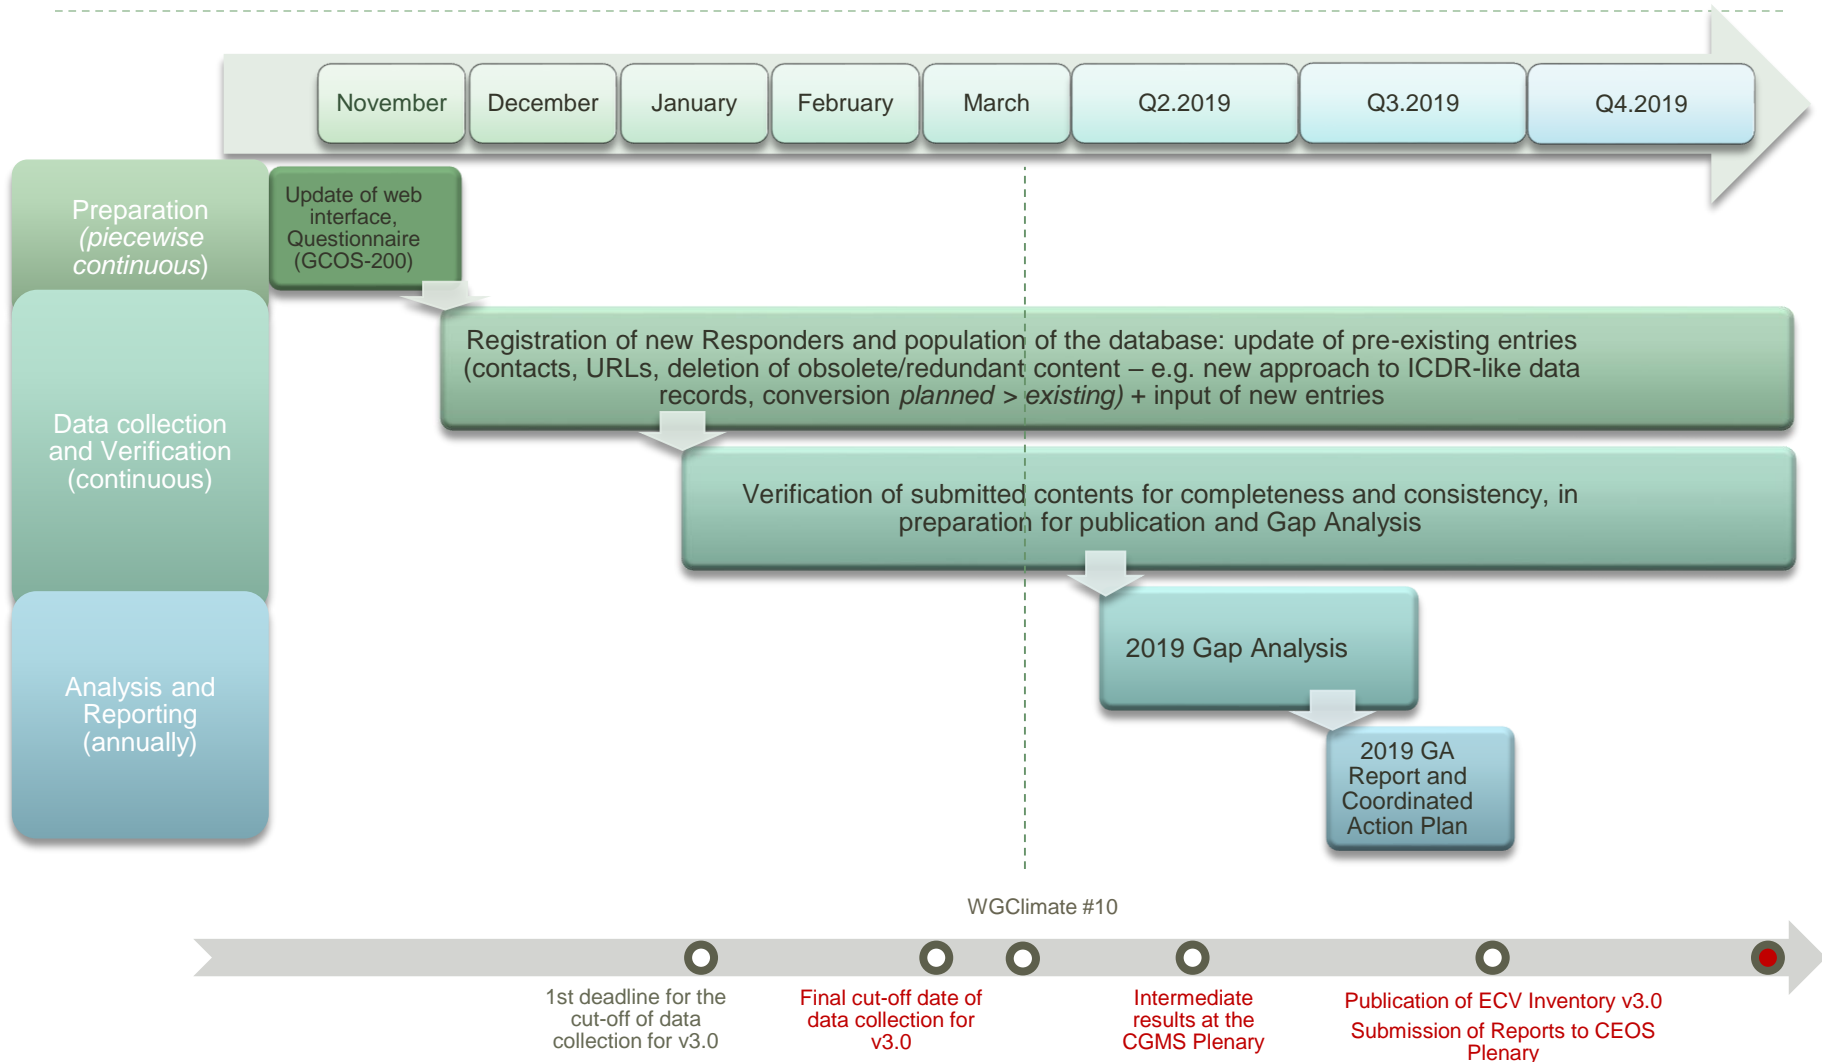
November
December
January
February
March
Q2.2019
Q3.2019
Q4.2019

Preparation (piecewise continuous)

Update of web interface, Questionnaire (GCOS-200)

Data collection and Verification (continuous)

Registration of new Responders and population of the database: update of pre-existing entries (contacts, URLs, deletion of obsolete/redundant content – e.g. new approach to ICDR-like data records, conversion planned > existing) + input of new entries

Verification of submitted contents for completeness and consistency, in preparation for publication and Gap Analysis

Analysis and Reporting (annually)

2019 Gap Analysis

2019 GA Report and Coordinated Action Plan

WGClimate #10

1st deadline for the cut-off of data collection for v3.0

Final cut-off date of data collection for v3.0

Intermediate results at the CGMS Plenary

Publication of ECV Inventory v3.0

Submission of Reports to CEOS Plenary